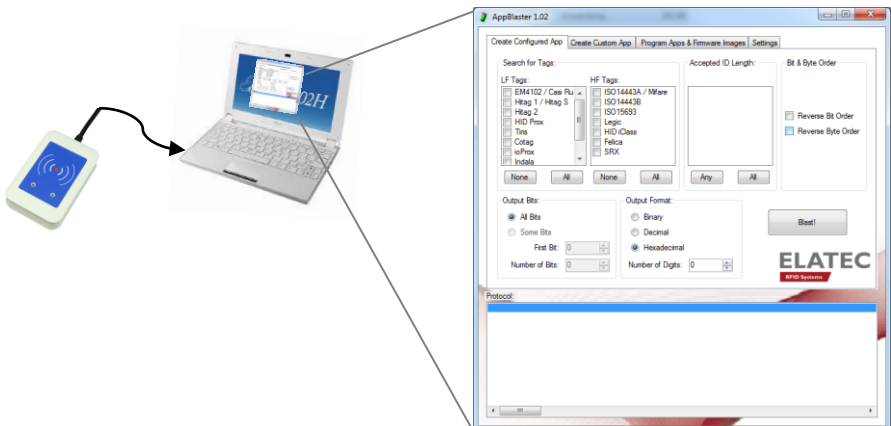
AppBlaster 1.02

Create Configured App | Create Custom App | Program Apps & Firmware Images | Settings

Search for Tags:

LF Tags:
EM4102 / Casi Ru
Hitag 1 / Hitag S
Hitag 2
HID Prox
Tiris
Cotag
ioProx
Indala

HF Tags:
ISO14443A / Mifare
ISO14443B
ISO15693
Legic
HID iClass
Felica
SRX

None | All | None | All

Accepted ID Length:

Any | All

Bit & Byte Order

Reverse Bit Order
Reverse Byte Order

Output Bits:
All Bits
Some Bits
First Bit: 0
Number of Bits: 0

Output Format:
Binary
Decimal
Hexadecimal
Number of Digits: 0

Blast!

ELATEC
RFID-Systems

Protocol:

02H